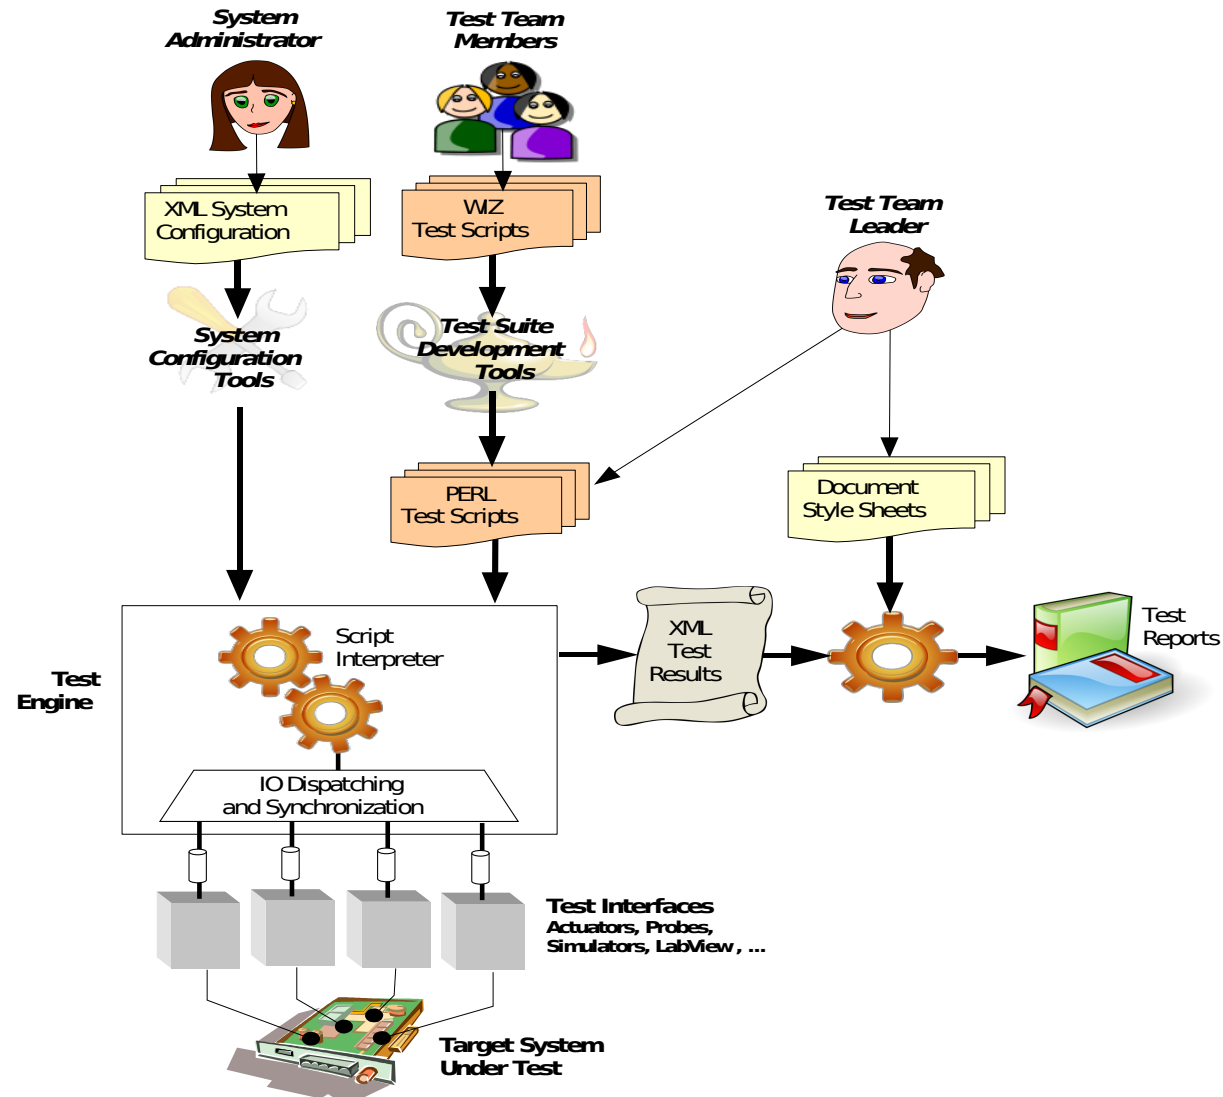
System Administrator

Test Team Members

XML System Configuration

WIZ Test Scripts

Test Team Leader

System Configuration Tools

Test Suite Development Tools

PERL Test Scripts

Document Style Sheets

Script Interpreter

Test Engine

XML Test Results

Test Reports

IO Dispatching and Synchronization

Test Interfaces
Actuators, Probes, Simulators, LabView, ...

Target System Under Test